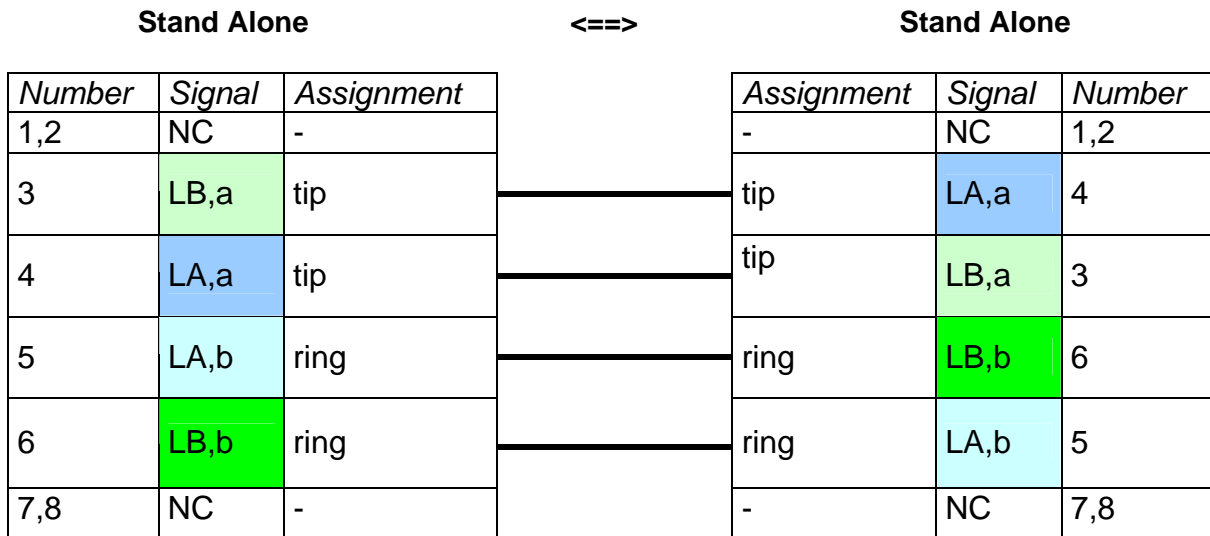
**Stand Alone** **<==>** **Stand Alone**

| *Number* | *Signal* | *Assignment* |
|---|---|---|
| 1,2 | NC | - |
| 3 | LB,a | tip |
| 4 | LA,a | tip |
| 5 | LA,b | ring |
| 6 | LB,b | ring |
| 7,8 | NC | - |

| *Assignment* | *Signal* | *Number* |
|---|---|---|
| - | NC | 1,2 |
| tip | LA,a | 4 |
| tip | LB,a | 3 |
| ring | LB,b | 6 |
| ring | LA,b | 5 |
| - | NC | 7,8 |